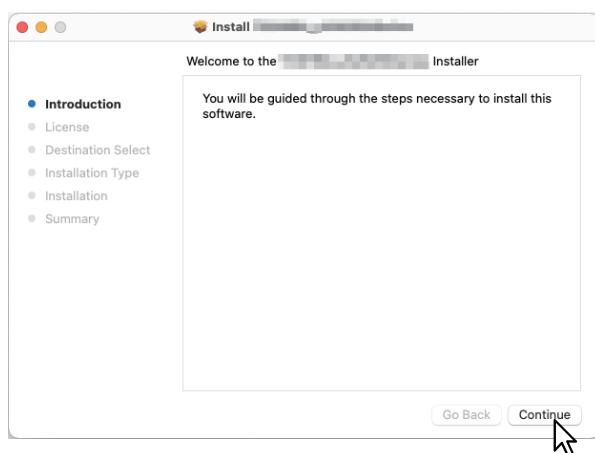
Install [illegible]

Welcome to the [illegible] Installer

Introduction
License
Destination Select
Installation Type
Installation
Summary

You will be guided through the steps necessary to install this software.

Go Back
Continue